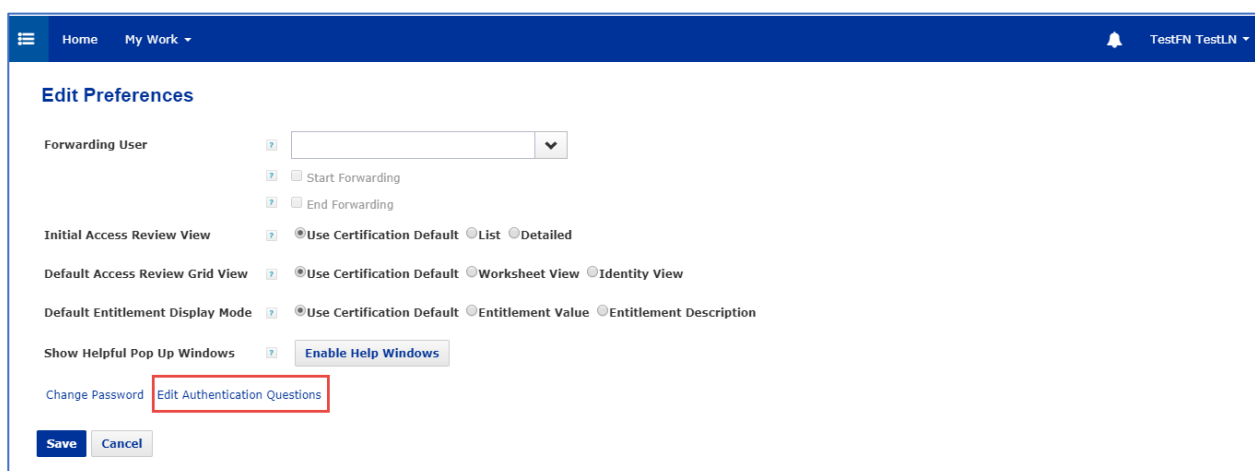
Home My Work ▾ TestFN TestLN ▾

Edit Preferences

Forwarding User ?

? Start Forwarding

? End Forwarding

Initial Access Review View ? Use Certification Default List Detailed

Default Access Review Grid View ? Use Certification Default Worksheet View Identity View

Default Entitlement Display Mode ? Use Certification Default Entitlement Value Entitlement Description

Show Helpful Pop Up Windows ? Enable Help Windows

Change Password Edit Authentication Questions

Save Cancel